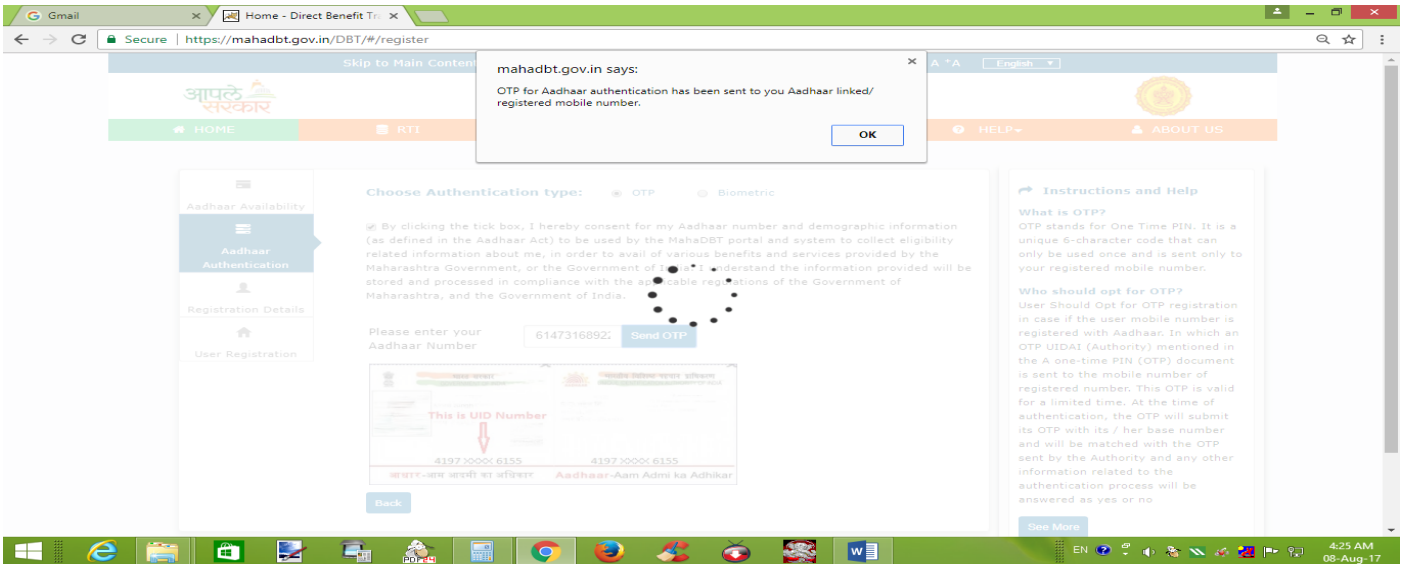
Gmail
Home - Direct Benefit Tr
Secure | https://mahadbt.gov.in/DBT/#/register

Skip to Main Content
A ⁺A English

mahadbt.gov.in says:
OTP for Aadhaar authentication has been sent to you Aadhaar linked/ registered mobile number.
OK

आपले सरकार

HOME RTI HELP ABOUT US

Aadhaar Availability
Aadhaar Authentication
Registration Details
User Registration

Choose Authentication type: OTP Biometric

By clicking the tick box, I hereby consent for my Aadhaar number and demographic information (as defined in the Aadhaar Act) to be used by the MahaDBT portal and system to collect eligibility related information about me, in order to avail of various benefits and services provided by the Maharashtra Government, or the Government of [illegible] understand the information provided will be stored and processed in compliance with the app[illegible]able regulations of the Government of Maharashtra, and the Government of India.

Please enter your Aadhaar Number
61473168922
Send OTP

This is UID Number
4197 XXXX 6155
4197 XXXX 6155
आधार-आम आदमी का अधिकार
Aadhaar-Aam Admi ka Adhikar

Back

Instructions and Help
What is OTP?
OTP stands for One Time PIN. It is a unique 6-character code that can only be used once and is sent only to your registered mobile number.
Who should opt for OTP?
User Should Opt for OTP registration in case if the user mobile number is registered with Aadhaar. In which an OTP UIDAI (Authority) mentioned in the A one-time PIN (OTP) document is sent to the mobile number of registered number. This OTP is valid for a limited time. At the time of authentication, the OTP will submit its OTP with its / her base number and will be matched with the OTP sent by the Authority and any other information related to the authentication process will be answered as yes or no
See More

EN
4:25 AM
08-Aug-17